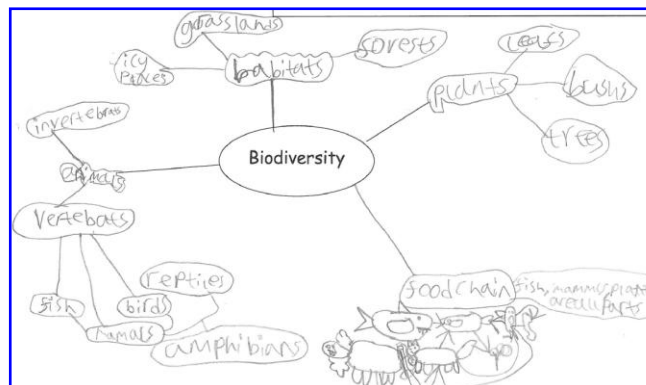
grasslands

icy Places

habitats

forests

leafs

plants

bushs

trees

invertebrats

Biodiversity

animals

Vertebrats

reptiles

fish

birds

mamals

amphibians

food chain

fish, mammals, plants are all parts